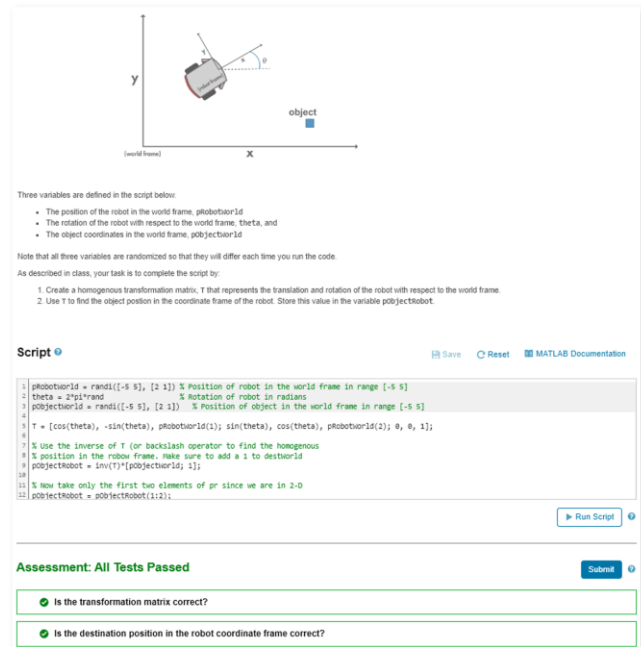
y

x

[world frame]

[robot frame]

y

x

$\theta$

object

Three variables are defined in the script below:

- The position of the robot in the world frame, pRobotWorld
- The rotation of the robot with respect to the world frame, theta, and
- The object coordinates in the world frame, pObjectWorld

Note that all three variables are randomized so that they will differ each time you run the code.

As described in class, your task is to complete the script by:

1. Create a homogenous transformation matrix, T that represents the translation and rotation of the robot with respect to the world frame.
2. Use T to find the object postion in the coordinate frame of the robot. Store this value in the variable pObjectRobot.

Script

Save Reset MATLAB Documentation

1 pRobotWorld = randi([-5 5], [2 1]) % Position of robot in the world frame in range [-5 5]
2 theta = 2*pi*rand % Rotation of robot in radians
3 pObjectWorld = randi([-5 5], [2 1]) % Position of object in the world frame in range [-5 5]
4
5 T = [cos(theta), -sin(theta), pRobotWorld(1); sin(theta), cos(theta), pRobotWorld(2); 0, 0, 1];
6
7 % Use the inverse of T (or backslash operator to find the homogenous
8 % position in the robow frame. Make sure to add a 1 to destWorld
9 pObjectRobot = inv(T)*[pObjectWorld; 1];
10
11 % Now take only the first two elements of pr since we are in 2-D
12 pObjectRobot = pObjectRobot(1:2);

Run Script

Assessment: All Tests Passed

Submit

Is the transformation matrix correct?

Is the destination position in the robot coordinate frame correct?